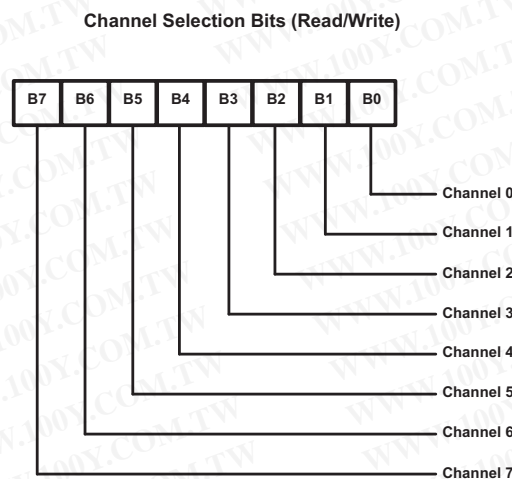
Channel Selection Bits (Read/Write)

| B7 | B6 | B5 | B4 | B3 | B2 | B1 | B0 |
|---|---|---|---|---|---|---|---|

Channel 0
Channel 1
Channel 2
Channel 3
Channel 4
Channel 5
Channel 6
Channel 7

WWW.100Y.COM.TW